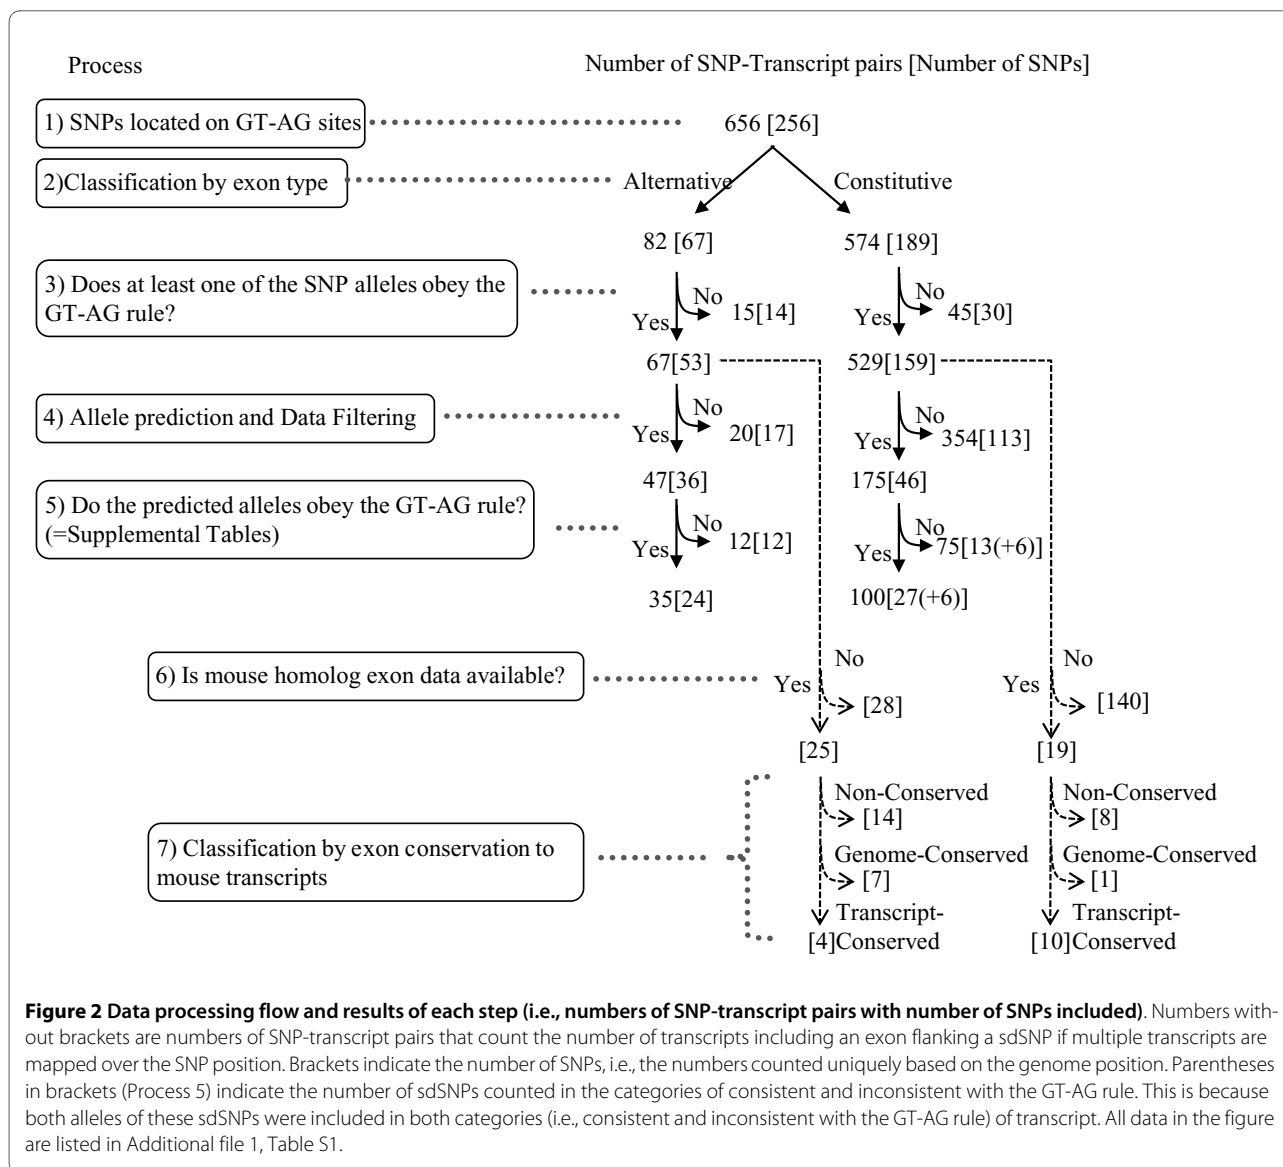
Process

Number of SNP-Transcript pairs [Number of SNPs]

1) SNPs located on GT-AG sites

656 [256]

2)Classification by exon type

Alternative

Constitutive

82 [67]

574 [189]

3) Does at least one of the SNP alleles obey the GT-AG rule?

No

15[14]

Yes

No

45[30]

Yes

67[53]

529[159]

4) Allele prediction and Data Filtering

No

20[17]

Yes

No

354[113]

Yes

47[36]

175[46]

5) Do the predicted alleles obey the GT-AG rule? (=Supplemental Tables)

No

12[12]

Yes

No

75[13(+6)]

Yes

35[24]

100[27(+6)]

6) Is mouse homolog exon data available?

No

Yes

[28]

No

Yes

[140]

[25]

[19]

7) Classification by exon conservation to mouse transcripts

Non-Conserved

[14]

Genome-Conserved

[7]

Transcript-

[4]Conserved

Non-Conserved

[8]

Genome-Conserved

[1]

Transcript-

[10]Conserved

**Figure 2 Data processing flow and results of each step (i.e., numbers of SNP-transcript pairs with number of SNPs included)**. Numbers without brackets are numbers of SNP-transcript pairs that count the number of transcripts including an exon flanking a sdSNP if multiple transcripts are mapped over the SNP position. Brackets indicate the number of SNPs, i.e., the numbers counted uniquely based on the genome position. Parentheses in brackets (Process 5) indicate the number of sdSNPs counted in the categories of consistent and inconsistent with the GT-AG rule. This is because both alleles of these sdSNPs were included in both categories (i.e., consistent and inconsistent with the GT-AG rule) of transcript. All data in the figure are listed in Additional file 1, Table S1.